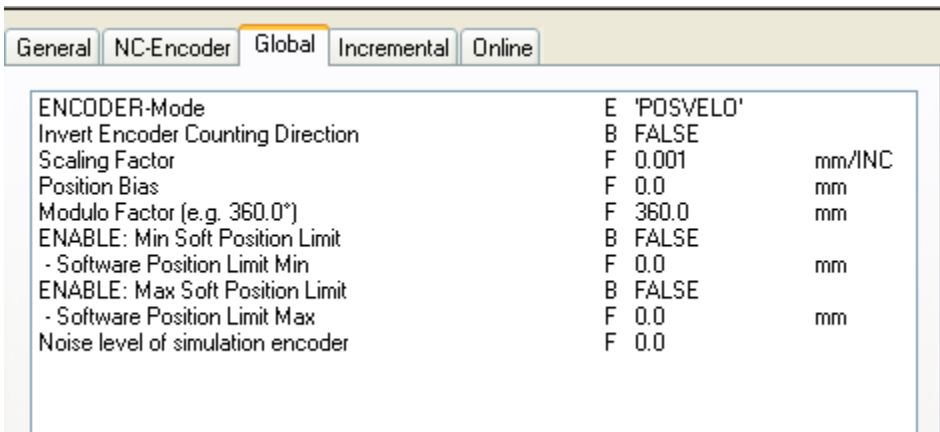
General | NC-Encoder | Global | Incremental | Online

| | | | |
|---|---|---|---|
| ENCODER-Mode | E | 'POSVELO' | |
| Invert Encoder Counting Direction | B | FALSE | |
| Scaling Factor | F | 0.001 | mm/INC |
| Position Bias | F | 0.0 | mm |
| Modulo Factor (e.g. 360.0°) | F | 360.0 | mm |
| ENABLE: Min Soft Position Limit | B | FALSE | |
| - Software Position Limit Min | F | 0.0 | mm |
| ENABLE: Max Soft Position Limit | B | FALSE | |
| - Software Position Limit Max | F | 0.0 | mm |
| Noise level of simulation encoder | F | 0.0 | |